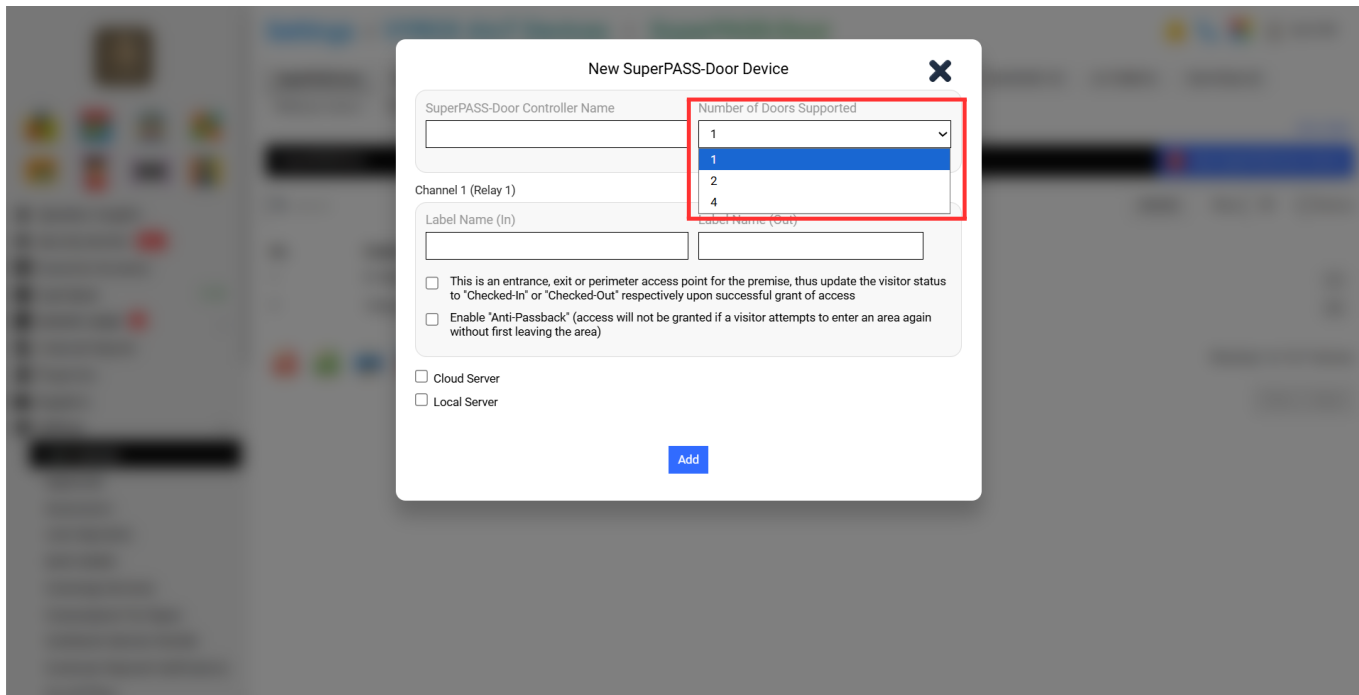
New SuperPASS-Door Device

SuperPASS-Door Controller Name

Number of Doors Supported

1

1
2
4

Channel 1 (Relay 1)

Label Name (In)

Label Name (Out)

This is an entrance, exit or perimeter access point for the premise, thus update the visitor status to "Checked-In" or "Checked-Out" respectively upon successful grant of access

Enable "Anti-Passback" (access will not be granted if a visitor attempts to enter an area again without first leaving the area)

Cloud Server

Local Server

Add